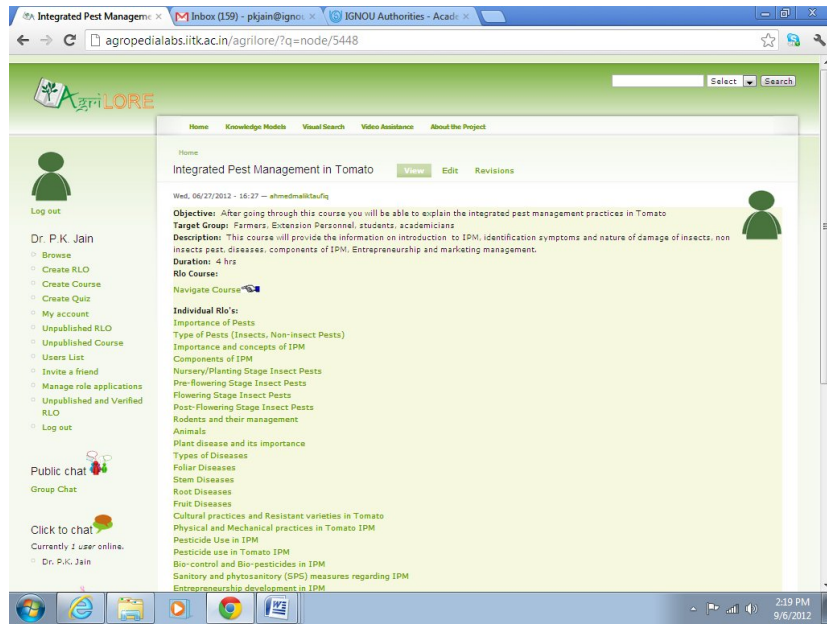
Integrated Pest Manageme ×
Inbox (159) - pkjain@ignou ×
IGNOU Authorities - Acade ×

agropedialabs.iitk.ac.in/agrilore/?q=node/5448

AgriLORE

Select Search

Home Knowledge Models Visual Search Video Assistance About the Project

Log out

Dr. P.K. Jain
Browse
Create RLO
Create Course
Create Quiz
My account
Unpublished RLO
Unpublished Course
Users List
Invite a friend
Manage role applications
Unpublished and Verified RLO
Log out

Public chat
Group Chat

Click to chat
Currently 1 user online.
Dr. P.K. Jain

Home

Integrated Pest Management in Tomato View Edit Revisions

Wed, 06/27/2012 - 16:27 — ahmedmaliktaufiq

Objective: After going through this course you will be able to explain the integrated pest management practices in Tomato
Target Group: Farmers, Extension Personnel, students, academicians
Description: This course will provide the information on introduction to IPM, identification symptoms and nature of damage of insects, non insects pest, diseases, components of IPM, Entrepreneurship and marketing management.
Duration: 4 hrs
Rlo Course:

Navigate Course

Individual Rlo's:
Importance of Pests
Type of Pests (Insects, Non-insect Pests)
Importance and concepts of IPM
Components of IPM
Nursery/Planting Stage Insect Pests
Pre-flowering Stage Insect Pests
Flowering Stage Insect Pests
Post-Flowering Stage Insect Pests
Rodents and their management
Animals
Plant disease and its importance
Types of Diseases
Foliar Diseases
Stem Diseases
Root Diseases
Fruit Diseases
Cultural practices and Resistant varieties in Tomato
Physical and Mechanical practices in Tomato IPM
Pesticide Use in IPM
Pesticide use in Tomato IPM
Bio-control and Bio-pesticides in IPM
Sanitory and phytosanitory (SPS) measures regarding IPM
Entrepreneurship development in IPM

2:19 PM
9/6/2012